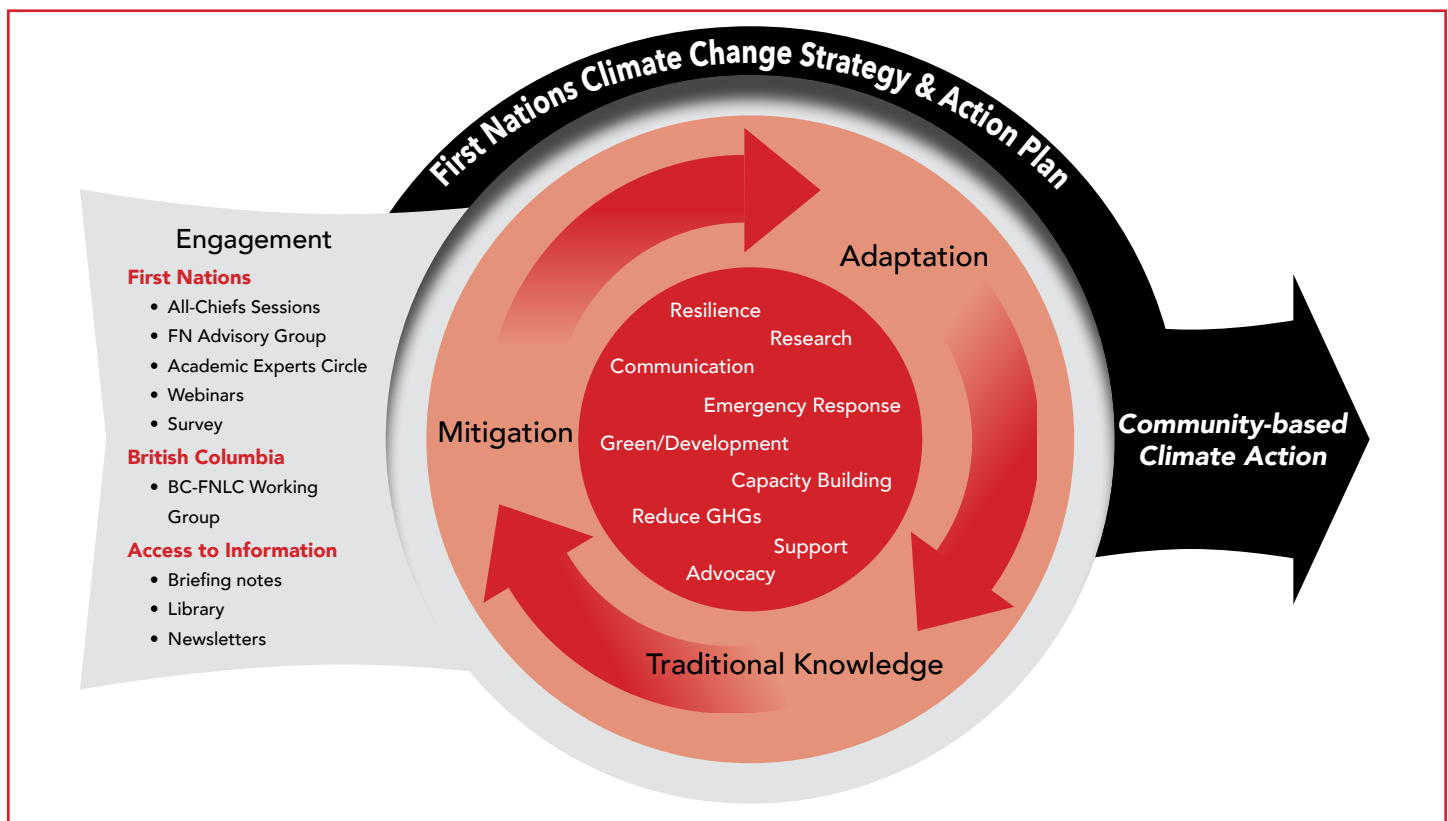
First Nations Climate Change Strategy & Action Plan

Engagement
First Nations
• All-Chiefs Sessions
• FN Advisory Group
• Academic Experts Circle
• Webinars
• Survey
British Columbia
• BC-FNLC Working Group
Access to Information
• Briefing notes
• Library
• Newsletters

Adaptation
Mitigation
Traditional Knowledge

Resilience
Research
Communication
Emergency Response
Green/Development
Capacity Building
Reduce GHGs
Support
Advocacy

Community-based Climate Action